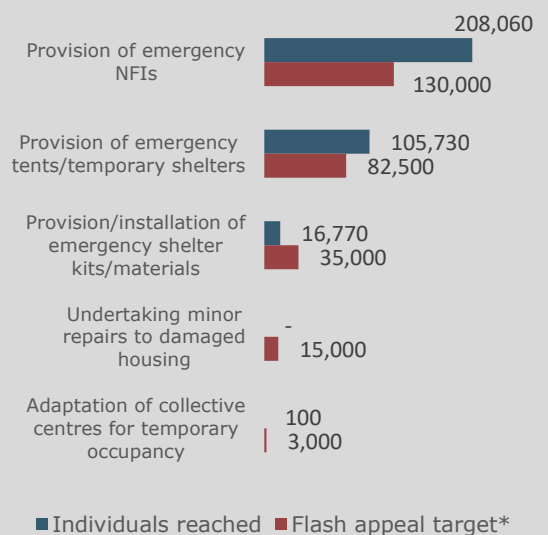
Provision of emergency NFIs
208,060
130,000

Provision of emergency tents/temporary shelters
105,730
82,500

Provision/installation of emergency shelter kits/materials
16,770
35,000

Undertaking minor repairs to damaged housing
-
15,000

Adaptation of collective centres for temporary occupancy
100
3,000

Individuals reached
Flash appeal target*